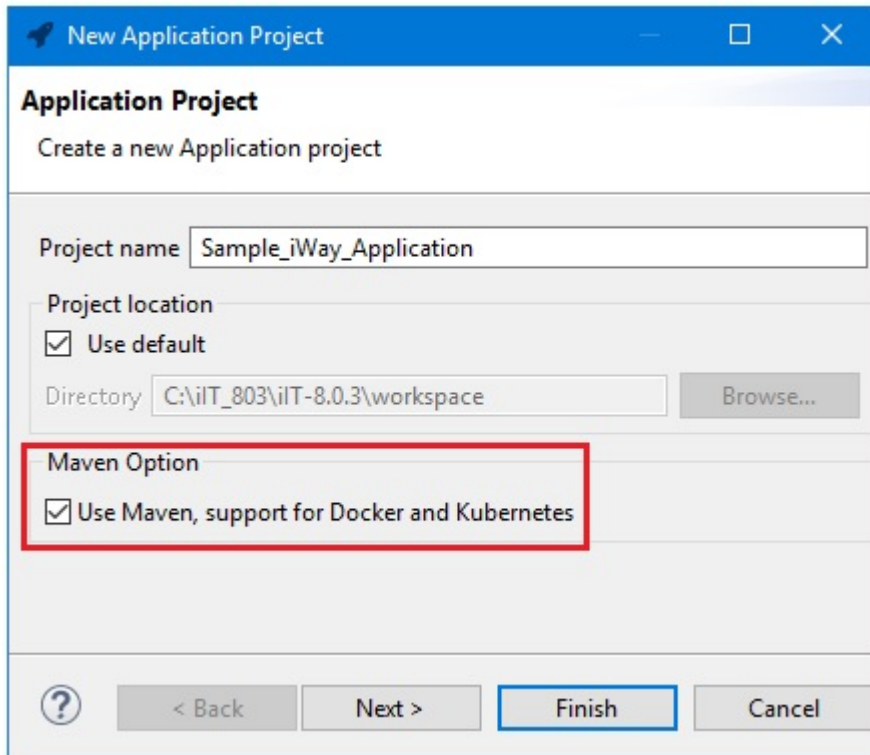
New Application Project

Application Project

Create a new Application project

Project name Sample_iWay_Application

Project location

Use default

Directory C:\iIT_803\iIT-8.0.3\workspace Browse...

Maven Option

Use Maven, support for Docker and Kubernetes

?

< Back Next > Finish Cancel